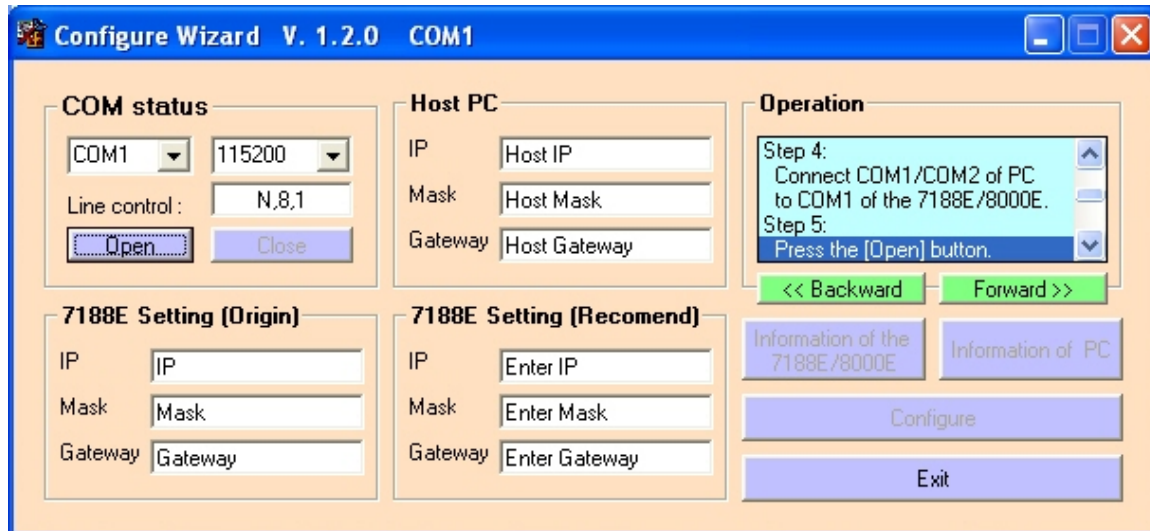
Configure Wizard V. 1.2.0 COM1

COM status

COM1

115200

Line control : N,8,1

Open

Close

Host PC

IP Host IP

Mask Host Mask

Gateway Host Gateway

Operation

Step 4:
Connect COM1/COM2 of PC to COM1 of the 7188E/8000E.
Step 5:
Press the [Open] button.

<< Backward

Forward >>

7188E Setting (Origin)

IP IP

Mask Mask

Gateway Gateway

7188E Setting (Recomend)

IP Enter IP

Mask Enter Mask

Gateway Enter Gateway

Information of the 7188E/8000E

Information of PC

Configure

Exit